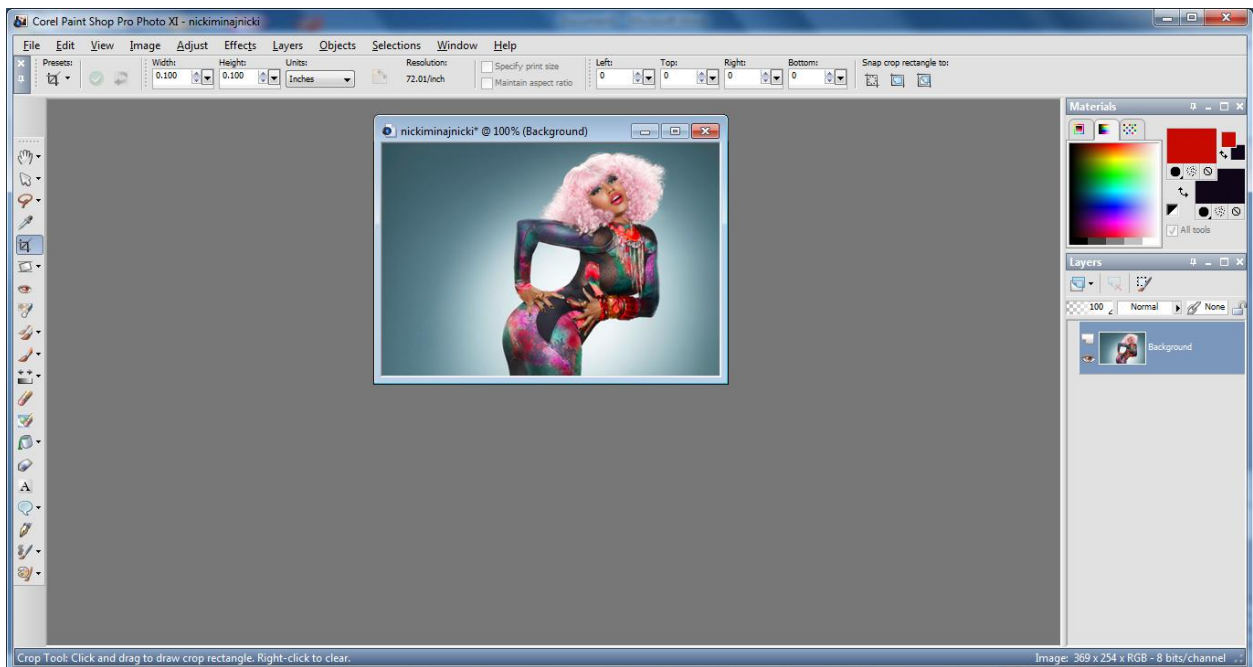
Corel Paint Shop Pro Photo XI - nickiminajnicki

File Edit View Image Adjust Effects Layers Objects Selections Window Help

Presets: Width: 0.100 Height: 0.100 Units: Inches Resolution: 72.01/inch Specify print size Maintain aspect ratio Left: 0 Top: 0 Right: 0 Bottom: 0 Snap crop rectangle to:

nickiminajnicki* @ 100% (Background)

Materials

All tools

Layers

100 Normal None

Background

A

Crop Tool: Click and drag to draw crop rectangle. Right-click to clear.

Image: 369 x 254 x RGB - 8 bits/channel